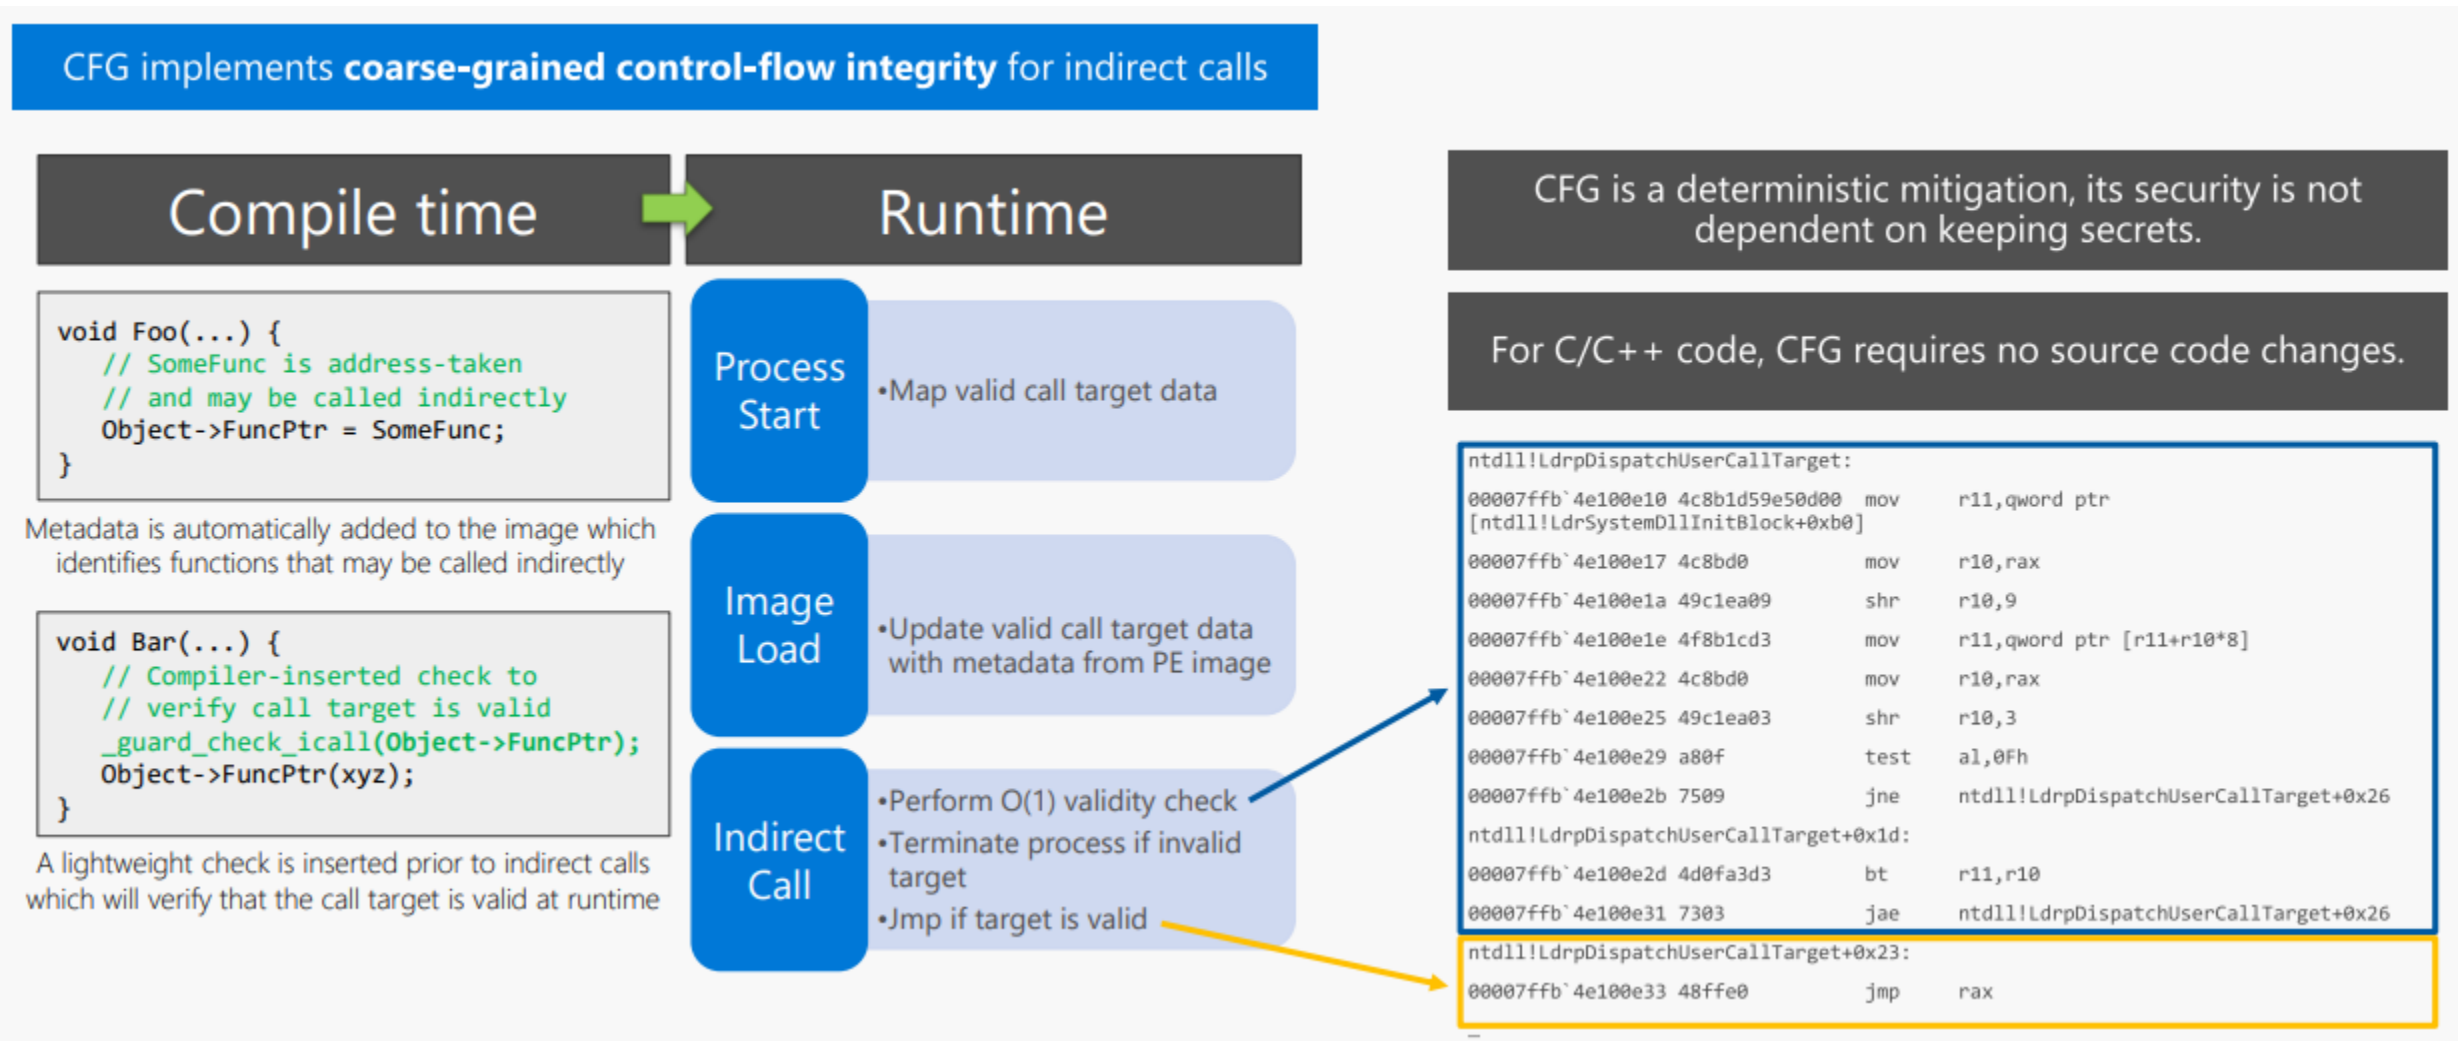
CFG implements **coarse-grained control-flow integrity** for indirect calls

Compile time

Runtime

```
void Foo(...) {
   // SomeFunc is address-taken
   // and may be called indirectly
   Object->FuncPtr = SomeFunc;
}
```

Metadata is automatically added to the image which identifies functions that may be called indirectly

```
void Bar(...) {
   // Compiler-inserted check to
   // verify call target is valid
   _guard_check_icall(Object->FuncPtr);
   Object->FuncPtr(xyz);
}
```

A lightweight check is inserted prior to indirect calls which will verify that the call target is valid at runtime

Process Start

•Map valid call target data

Image Load

•Update valid call target data with metadata from PE image

Indirect Call

•Perform O(1) validity check
•Terminate process if invalid target
•Jmp if target is valid

CFG is a deterministic mitigation, its security is not dependent on keeping secrets.

For C/C++ code, CFG requires no source code changes.

```
ntdll!LdrpDispatchUserCallTarget:
00007ffb`4e100e10 4c8b1d59e50d00  mov     r11,qword ptr
[ntdll!LdrSystemDllInitBlock+0xb0]
00007ffb`4e100e17 4c8bd0          mov     r10,rax
00007ffb`4e100e1a 49c1ea09        shr     r10,9
00007ffb`4e100e1e 4f8b1cd3        mov     r11,qword ptr [r11+r10*8]
00007ffb`4e100e22 4c8bd0          mov     r10,rax
00007ffb`4e100e25 49c1ea03        shr     r10,3
00007ffb`4e100e29 a80f            test    al,0Fh
00007ffb`4e100e2b 7509            jne     ntdll!LdrpDispatchUserCallTarget+0x26
ntdll!LdrpDispatchUserCallTarget+0x1d:
00007ffb`4e100e2d 4d0fa3d3        bt      r11,r10
00007ffb`4e100e31 7303            jae     ntdll!LdrpDispatchUserCallTarget+0x26
ntdll!LdrpDispatchUserCallTarget+0x23:
00007ffb`4e100e33 48ffe0          jmp     rax
```